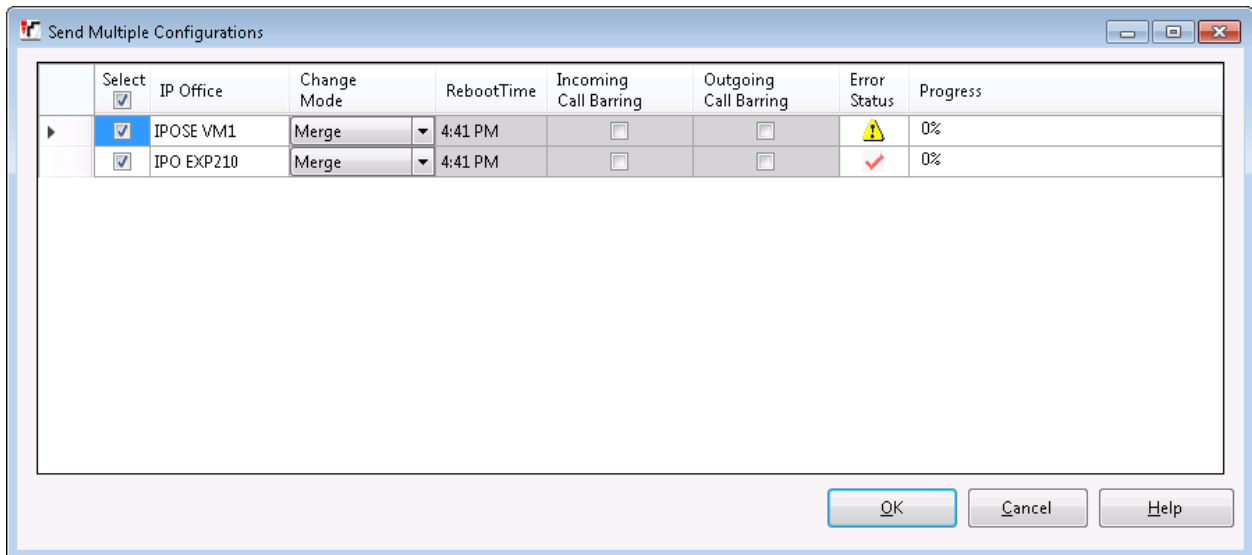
Send Multiple Configurations

| Select | IP Office | Change Mode | RebootTime | Incoming Call Barring | Outgoing Call Barring | Error Status | Progress |
|---|---|---|---|---|---|---|---|
| | IPOSE VM1 | Merge | 4:41 PM | | | | 0% |
| | IPO EXP210 | Merge | 4:41 PM | | | | 0% |

OK Cancel Help